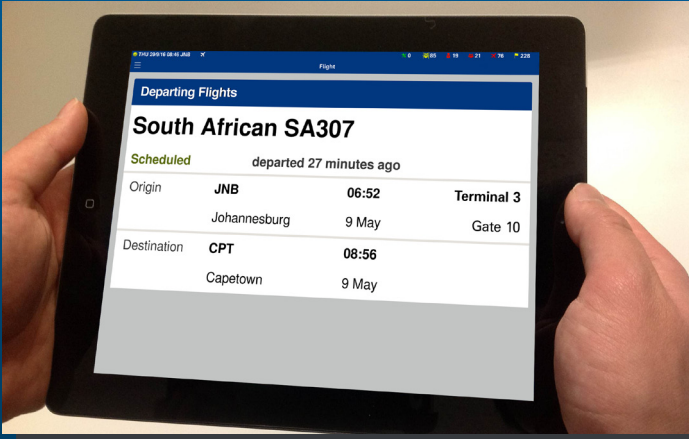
THU 29/5/16 08:41 JNB
0 85 19 21 76 228
Flight

Departing Flights

South African SA307

Scheduled departed 27 minutes ago

| Origin | JNB | 06:52 | Terminal 3 |
|---|---|---|---|
| | Johannesburg | 9 May | Gate 10 |
| Destination | CPT | 08:56 | |
| | Capetown | 9 May | |